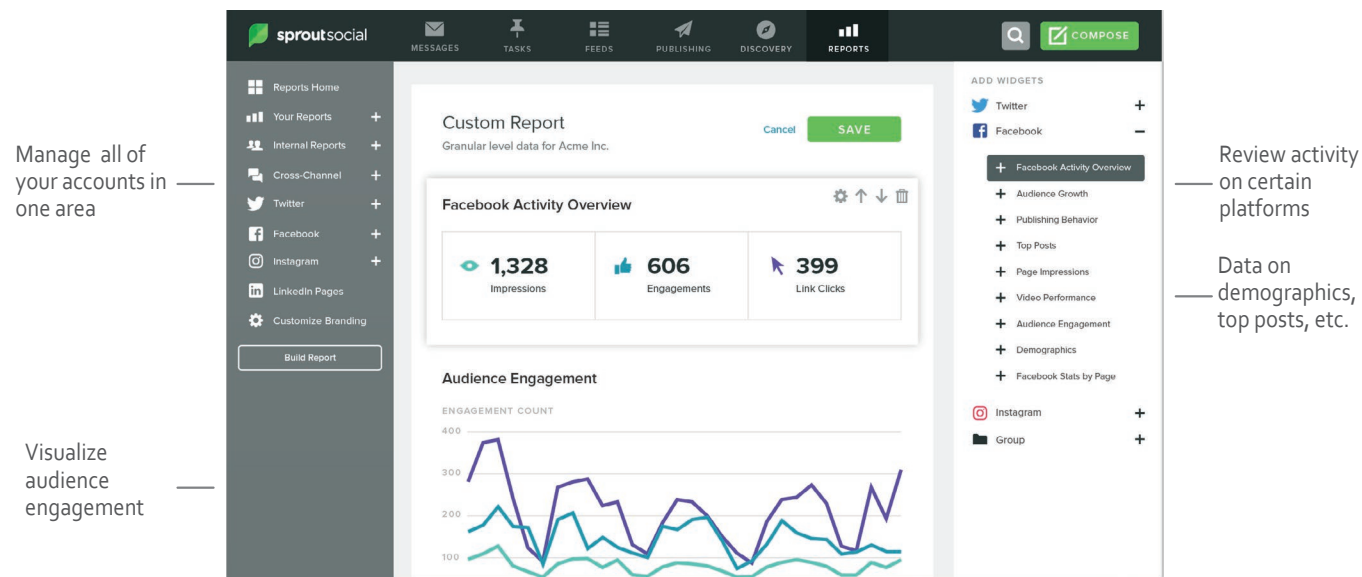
Manage all of your accounts in one area

Visualize audience engagement

sproutsocial

MESSAGES
TASKS
FEEDS
PUBLISHING
DISCOVERY
REPORTS

COMPOSE

Reports Home
Your Reports +
Internal Reports +
Cross-Channel +
Twitter +
Facebook +
Instagram +
LinkedIn Pages
Customize Branding
Build Report

Custom Report
Granular level data for Acme Inc.

Cancel
SAVE

Facebook Activity Overview

1,328
Impressions

606
Engagements

399
Link Clicks

Audience Engagement

ENGAGEMENT COUNT
400
300
200
100

ADD WIDGETS
Twitter +
Facebook –
+ Facebook Activity Overview
+ Audience Growth
+ Publishing Behavior
+ Top Posts
+ Page Impressions
+ Video Performance
+ Audience Engagement
+ Demographics
+ Facebook Stats by Page
Instagram +
Group +

Review activity on certain platforms

Data on demographics, top posts, etc.